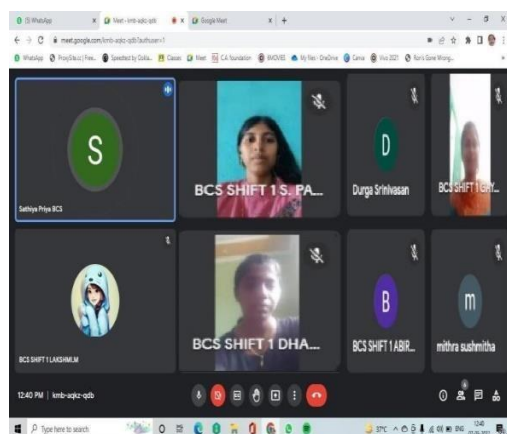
(5) WhatsApp
Meet - kmb-aqkz-qdb
Google Meet
meet.google.com/kmb-aqkz-qdb?authuser=1
WhatsApp
Classes
Meet
C.A foundation
MOVIES
My files - OneDrive
Canva
S
Sathiya Priya BCS
BCS SHIFT 1 S. PA...
D
Durga Srinivasan
BCS SHIFT 1 GAY...
BCS SHIFT 1 LAKSHMI.M
BCS SHIFT 1 DHA...
B
BCS SHIFT 1 ABIR...
m
mithra sushmitha
12:40 PM | kmb-aqkz-qdb
Type here to search
31°C
ENG
12:40